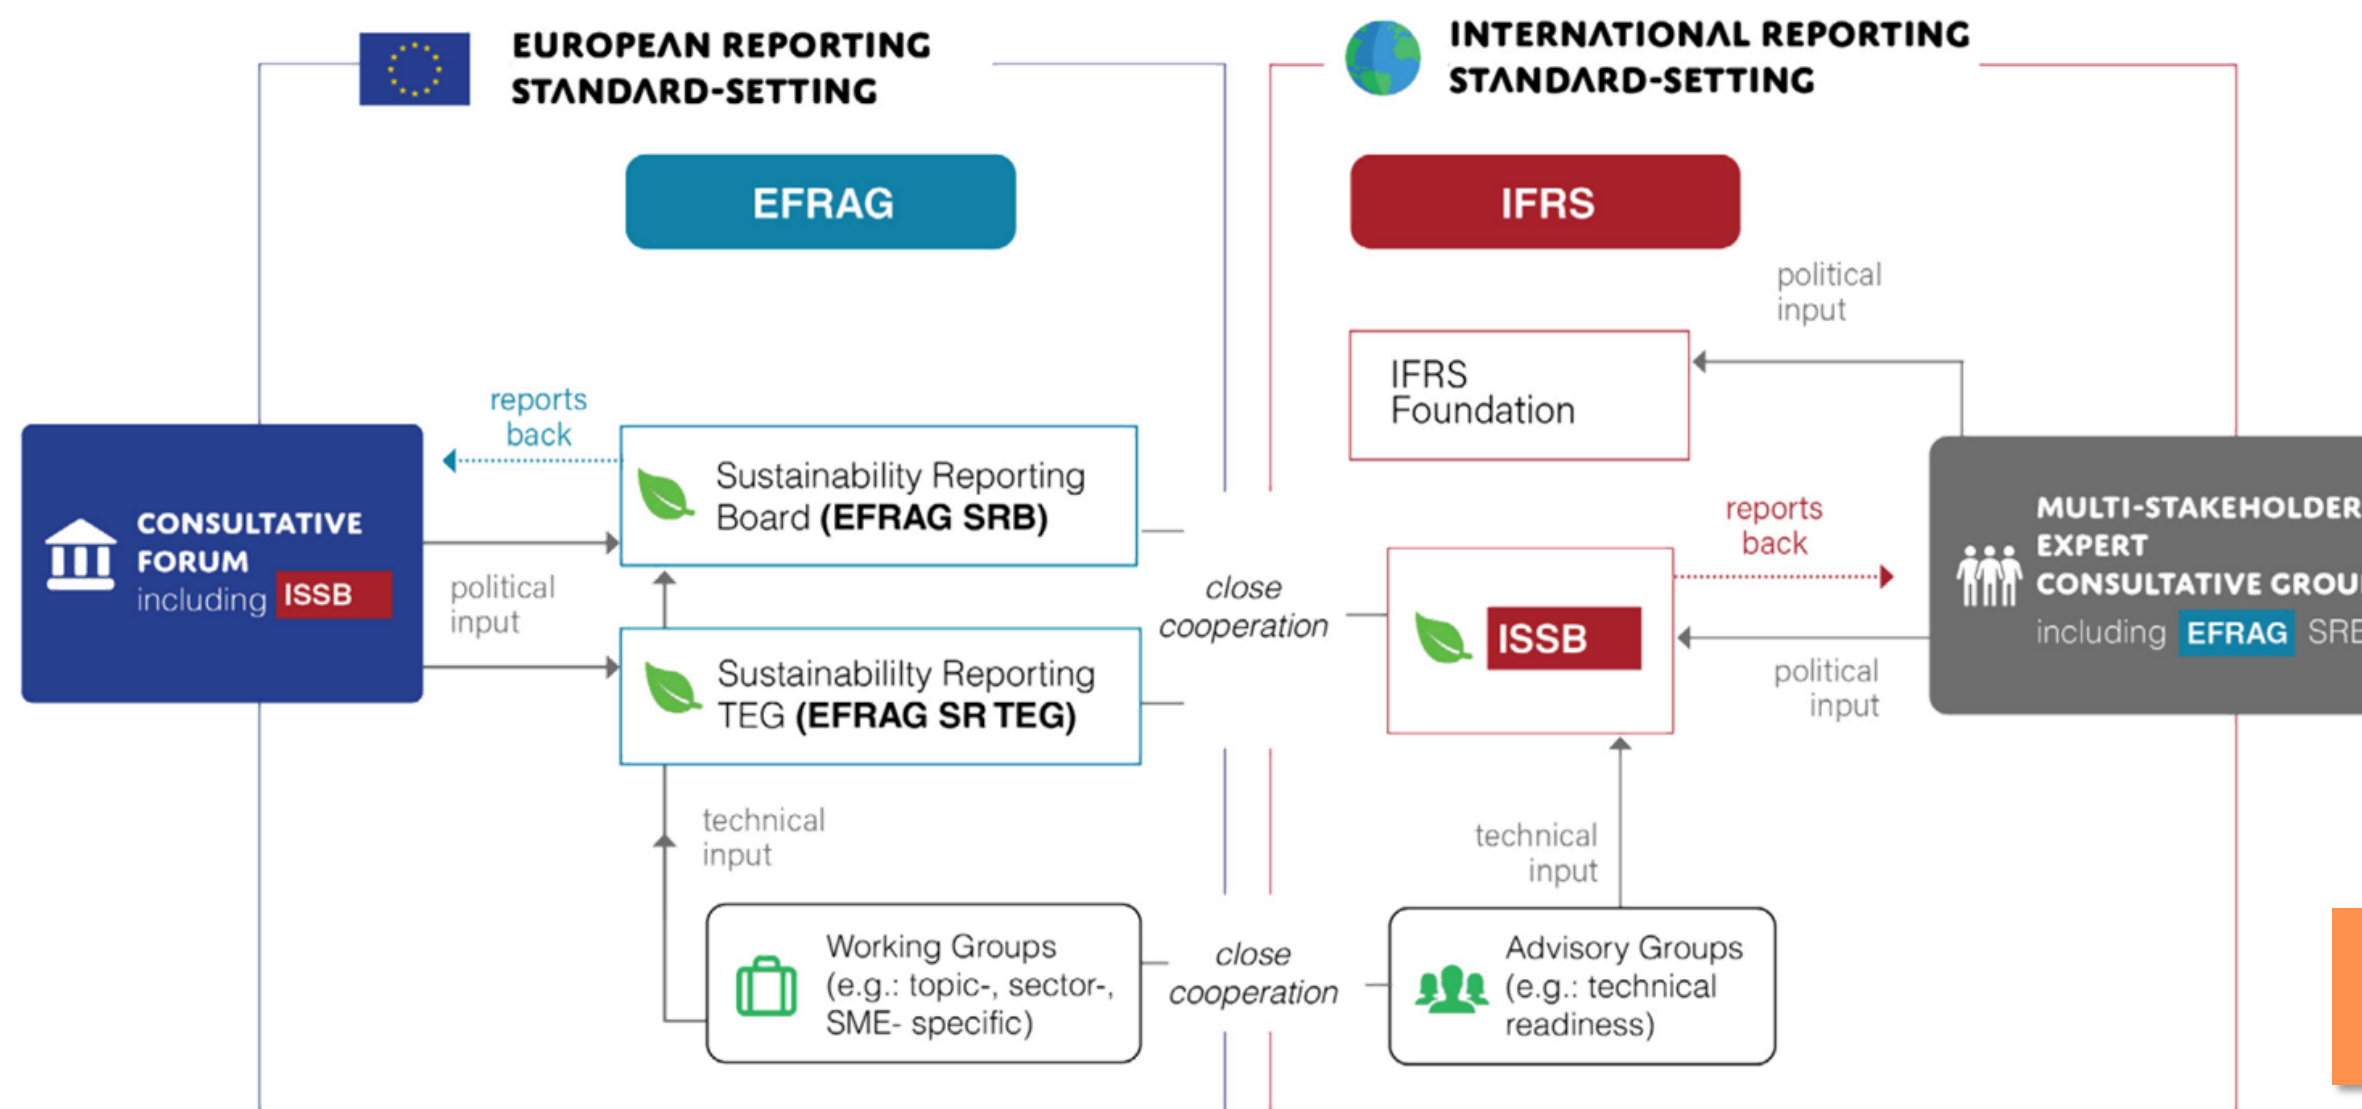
EUROPEAN REPORTING STANDARD-SETTING

INTERNATIONAL REPORTING STANDARD-SETTING

EFRAG

IFRS

political input

IFRS Foundation

reports back

CONSULTATIVE FORUM including ISSB

Sustainability Reporting Board (EFRAG SRB)

political input

close cooperation

reports back

MULTI-STAKEHOLDER EXPERT CONSULTATIVE GROU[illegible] including EFRAG SR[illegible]

ISSB

Sustainabililty Reporting TEG (EFRAG SR TEG)

political input

technical input

technical input

Working Groups (e.g.: topic-, sector-, SME- specific)

close cooperation

Advisory Groups (e.g.: technical readiness)